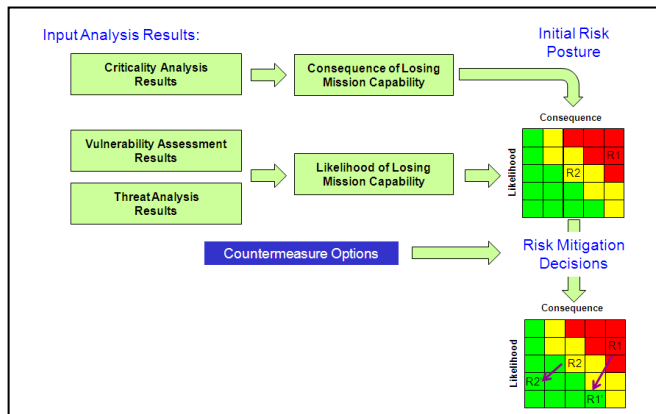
Input Analysis Results:

Initial Risk Posture

Criticality Analysis Results

Consequence of Losing Mission Capability

Consequence

Vulnerability Assessment Results

Likelihood of Losing Mission Capability

Likelihood

R1

R2

Threat Analysis Results

Countermeasure Options

Risk Mitigation Decisions

Consequence

Likelihood

R2

R1

R2

R1